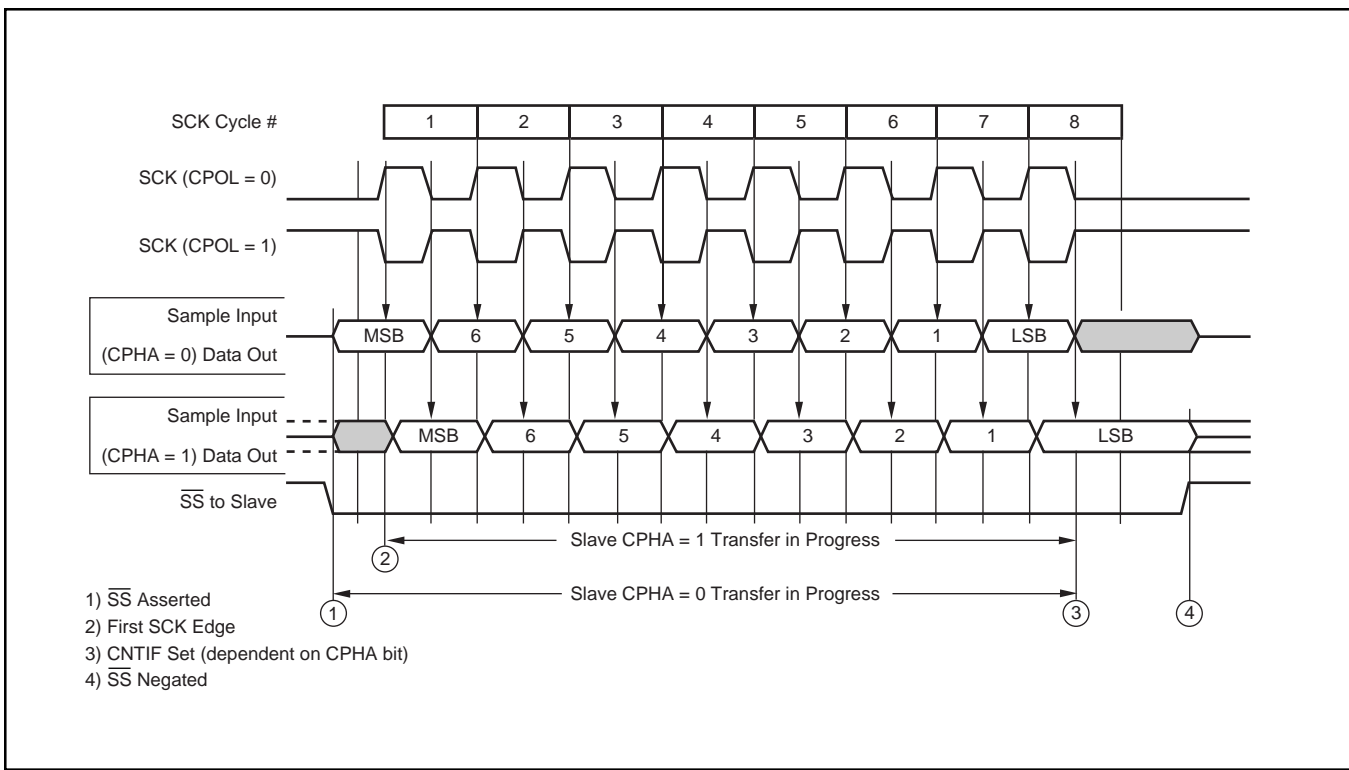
SCK Cycle #

| 1 | 2 | 3 | 4 | 5 | 6 | 7 | 8 |
|---|---|---|---|---|---|---|---|

SCK (CPOL = 0)

SCK (CPOL = 1)

Sample Input
(CPHA = 0) Data Out

MSB 6 5 4 3 2 1 LSB

Sample Input
(CPHA = 1) Data Out

MSB 6 5 4 3 2 1 LSB

$\overline{SS}$ to Slave

2 Slave CPHA = 1 Transfer in Progress

1 Slave CPHA = 0 Transfer in Progress 3 4

1) $\overline{SS}$ Asserted
2) First SCK Edge
3) CNTIF Set (dependent on CPHA bit)
4) $\overline{SS}$ Negated